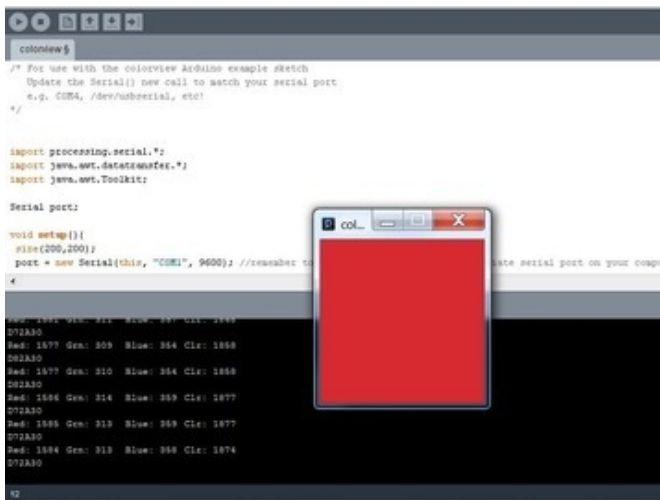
colorview §

/* For use with the colorview Arduino example sketch
   Update the Serial() new call to match your serial port
   e.g. COM4, /dev/usbserial, etc!
*/

import processing.serial.*;
import java.awt.datatransfer.*;
import java.awt.Toolkit;

Serial port;

void setup(){
 size(200,200);
 port = new Serial(this, "COM1", 9600); //remember to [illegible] ate serial port on your comp

col...

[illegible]
D72A30
Red: 1577 Grn: 309 Blue: 364 Clr: 1858
D82A30
Red: 1577 Grn: 310 Blue: 364 Clr: 1858
D82A30
Red: 1586 Grn: 314 Blue: 359 Clr: 1877
D72A30
Red: 1585 Grn: 313 Blue: 359 Clr: 1877
D72A30
Red: 1584 Grn: 313 Blue: 358 Clr: 1874
D72A30

12